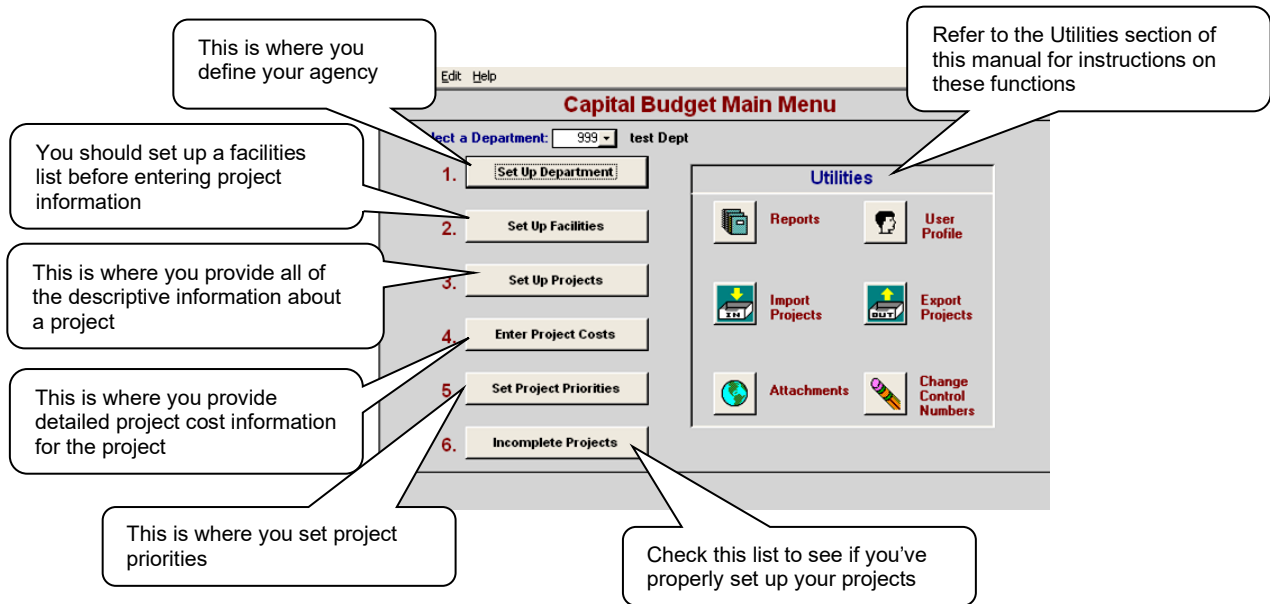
This is where you define your agency

Refer to the Utilities section of this manual for instructions on these functions

Edit Help

Capital Budget Main Menu

lect a Department: 999 test Dept

You should set up a facilities list before entering project information

1. Set Up Department

2. Set Up Facilities

This is where you provide all of the descriptive information about a project

3. Set Up Projects

4. Enter Project Costs

This is where you provide detailed project cost information for the project

5. Set Project Priorities

6. Incomplete Projects

Utilities

Reports

User Profile

Import Projects

IN

Export Projects

OUT

Attachments

Change Control Numbers

This is where you set project priorities

Check this list to see if you've properly set up your projects